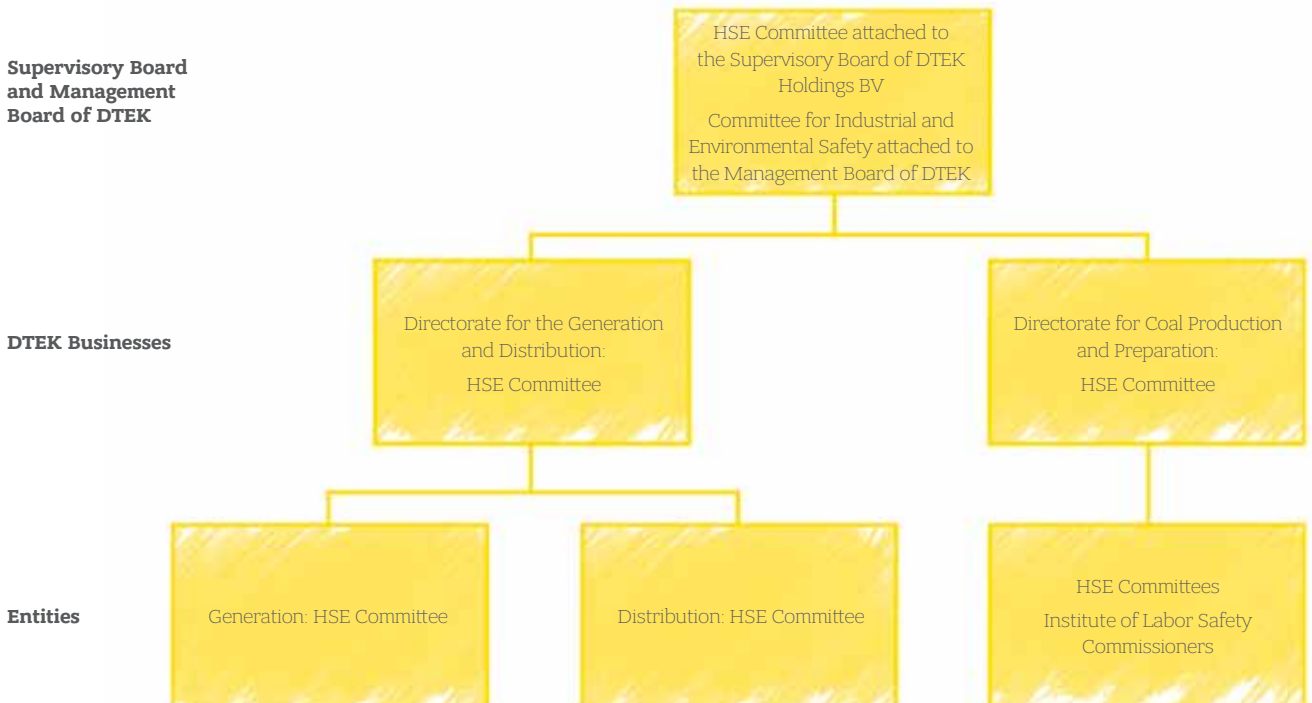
Supervisory Board and Management Board of DTEK

HSE Committee attached to the Supervisory Board of DTEK Holdings BV

Committee for Industrial and Environmental Safety attached to the Management Board of DTEK

DTEK Businesses

Directorate for the Generation and Distribution:

HSE Committee

Directorate for Coal Production and Preparation:

HSE Committee

Entities

Generation: HSE Committee

Distribution: HSE Committee

HSE Committees

Institute of Labor Safety Commissioners